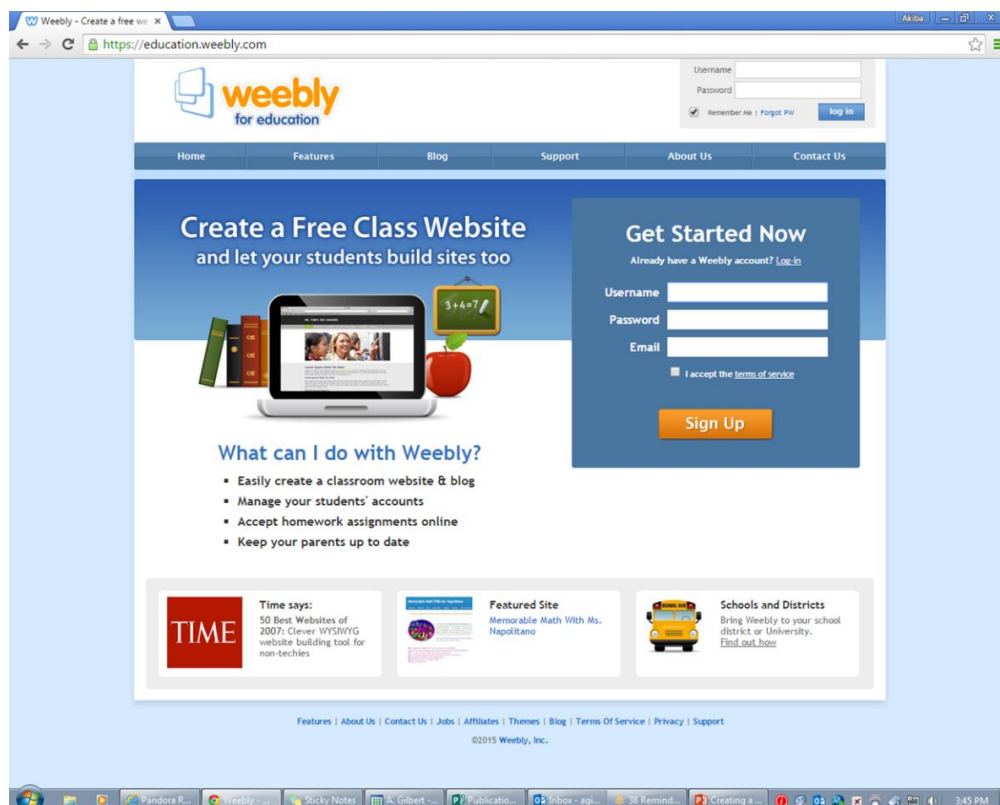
Weebly - Create a free we ×

Akiba

https://education.weebly.com

weebly for education

Username
Password
Remember Me | Forgot PW
log in

Home | Features | Blog | Support | About Us | Contact Us

Create a Free Class Website
and let your students build sites too

$3+4=7$

Get Started Now
Already have a Weebly account? Log-in
Username
Password
Email
I accept the terms of service
Sign Up

What can I do with Weebly?
- Easily create a classroom website & blog
- Manage your students' accounts
- Accept homework assignments online
- Keep your parents up to date

TIME
Time says:
50 Best Websites of 2007: Clever WYSIWYG website building tool for non-techies

Featured Site
Memorable Math With Ms. Napolitano

SCHOOL BUS
Schools and Districts
Bring Weebly to your school district or University.
Find out how

Features | About Us | Contact Us | Jobs | Affiliates | Themes | Blog | Terms Of Service | Privacy | Support
©2015 Weebly, Inc.

Pandora R... | Weebly - ... | Sticky Notes | A. Gilbert - ... | Publicatio... | Inbox - agi... | 38 Remind... | Creating a ... | 3:45 PM